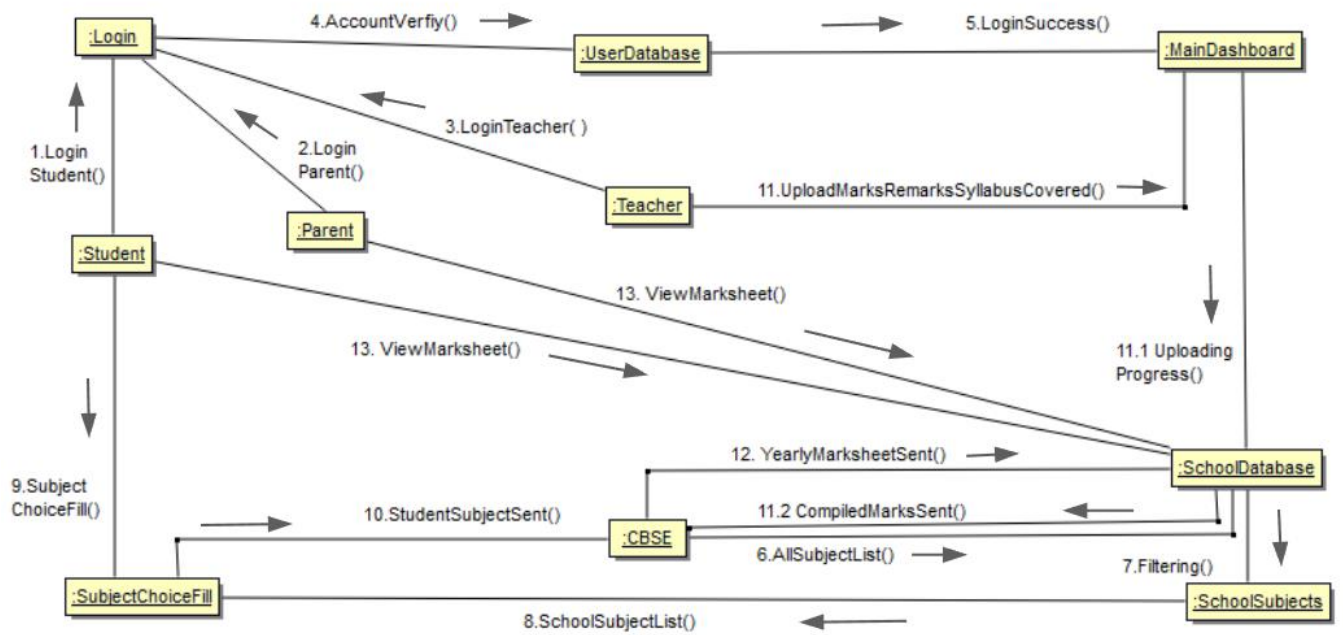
:Login

4.AccountVerfiy()

:UserDatabase

5.LoginSuccess()

:MainDashboard

1.Login Student()

2.Login Parent()

3.LoginTeacher( )

:Teacher

11.UploadMarksRemarksSyllabusCovered()

:Parent

:Student

13. ViewMarksheet()

13. ViewMarksheet()

11.1 Uploading Progress()

9.Subject ChoiceFill()

12. YearlyMarksheetSent()

:SchoolDatabase

10.StudentSubjectSent()

11.2 CompiledMarksSent()

:CBSE

6.AllSubjectList()

7.Filtering()

:SubjectChoiceFill

:SchoolSubjects

8.SchoolSubjectList()